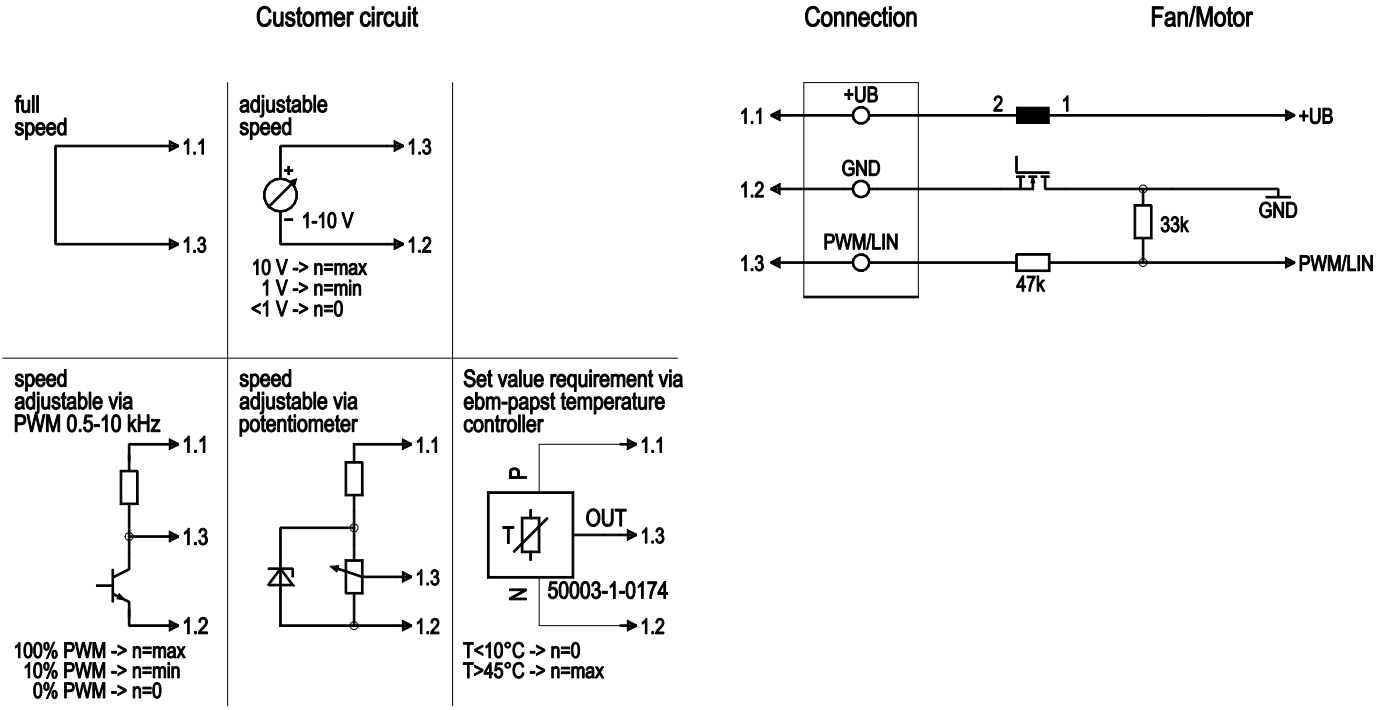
Customer circuit

Connection

Fan/Motor

full speed

1.1

1.3

adjustable speed

1.3

+

- 1-10 V

1.2

10 V -> n=max
1 V -> n=min
<1 V -> n=0

1.1

+UB

2

1

+UB

1.2

GND

GND

33k

1.3

PWM/LIN

47k

PWM/LIN

speed adjustable via PWM 0.5-10 kHz

1.1

1.3

1.2

100% PWM -> n=max
10% PWM -> n=min
0% PWM -> n=0

speed adjustable via potentiometer

1.1

1.3

1.2

Set value requirement via ebm-papst temperature controller

1.1

P

T

OUT

1.3

N

50003-1-0174

1.2

T<10°C -> n=0
T>45°C -> n=max